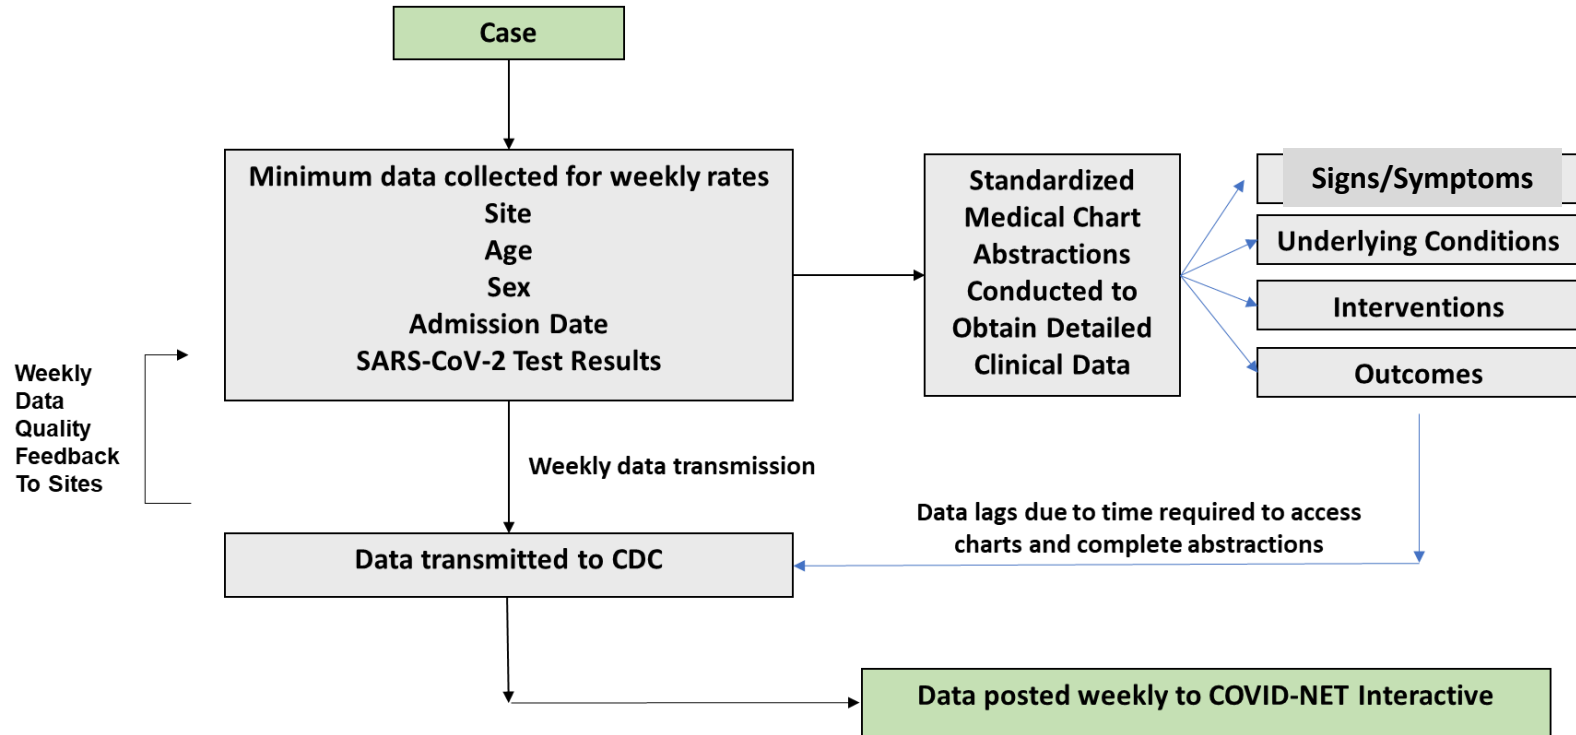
Case

Minimum data collected for weekly rates
Site
Age
Sex
Admission Date
SARS-CoV-2 Test Results

Standardized Medical Chart Abstractions Conducted to Obtain Detailed Clinical Data

Signs/Symptoms

Underlying Conditions

Interventions

Outcomes

Weekly Data Quality Feedback To Sites

Weekly data transmission

Data lags due to time required to access charts and complete abstractions

Data transmitted to CDC

Data posted weekly to COVID-NET Interactive